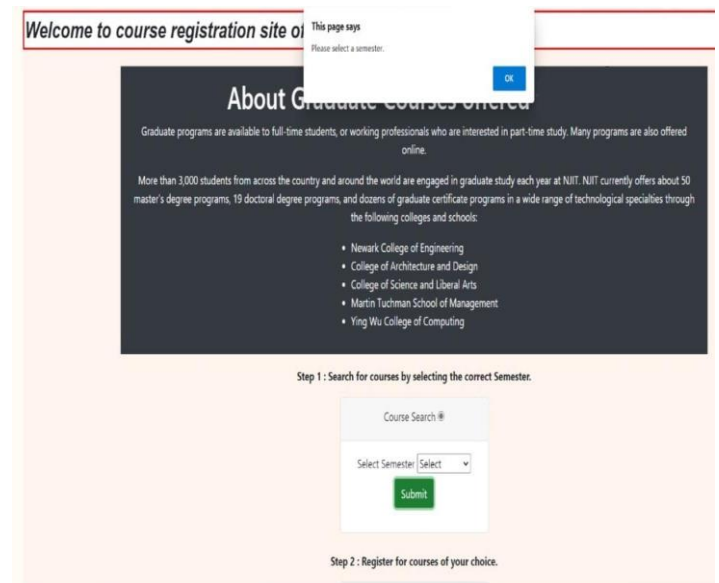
Welcome to course registration site of

This page says
Please select a semester.
OK

About G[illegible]

Graduate programs are available to full-time students, or working professionals who are interested in part-time study. Many programs are also offered online.

More than 3,000 students from across the country and around the world are engaged in graduate study each year at NJIT. NJIT currently offers about 50 master's degree programs, 19 doctoral degree programs, and dozens of graduate certificate programs in a wide range of technological specialties through the following colleges and schools:

- Newark College of Engineering
- College of Architecture and Design
- College of Science and Liberal Arts
- Martin Tuchman School of Management
- Ying Wu College of Computing

Step 1 : Search for courses by selecting the correct Semester.

Course Search

Select Semester Select

Submit

Step 2 : Register for courses of your choice.